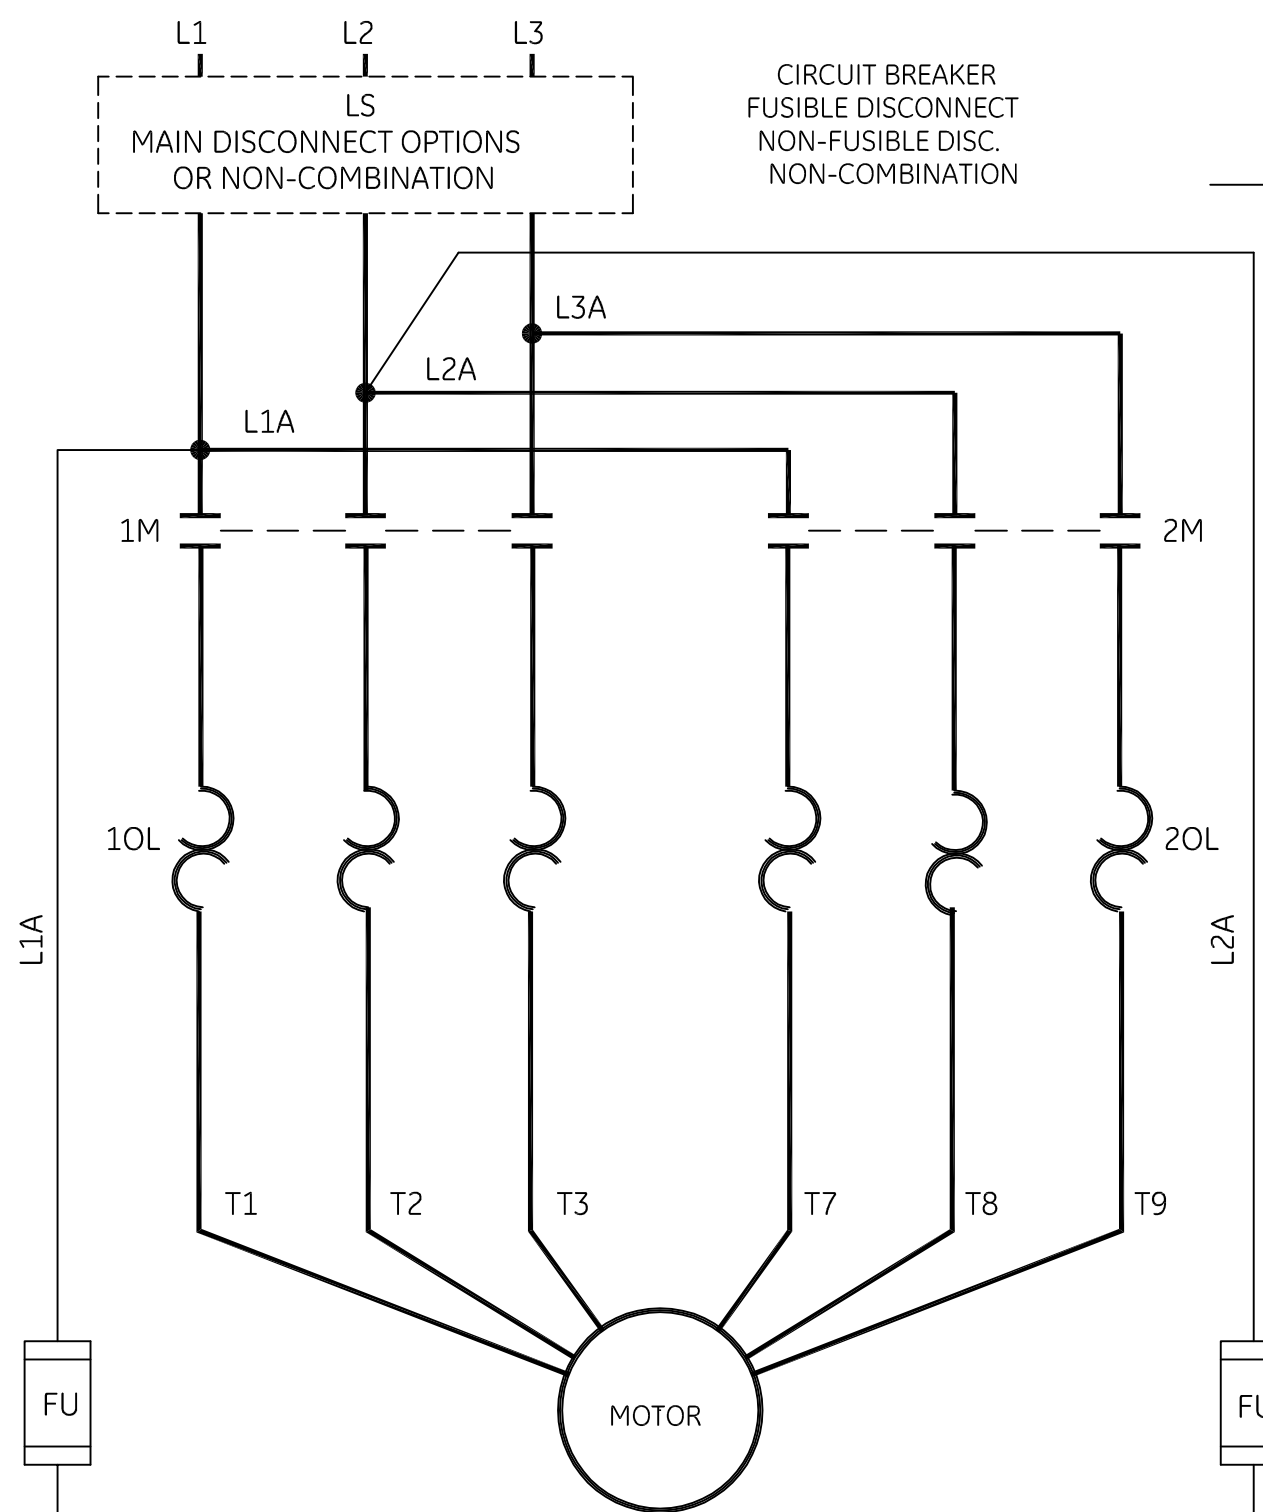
L1 L2 L3

LS
MAIN DISCONNECT OPTIONS
OR NON-COMBINATION

CIRCUIT BREAKER
FUSIBLE DISCONNECT
NON-FUSIBLE DISC.
NON-COMBINATION

L3A

L2A

L1A

1M

2M

1OL

2OL

L1A

L2A

T1 T2 T3 T7 T8 T9

FU

MOTOR

FU